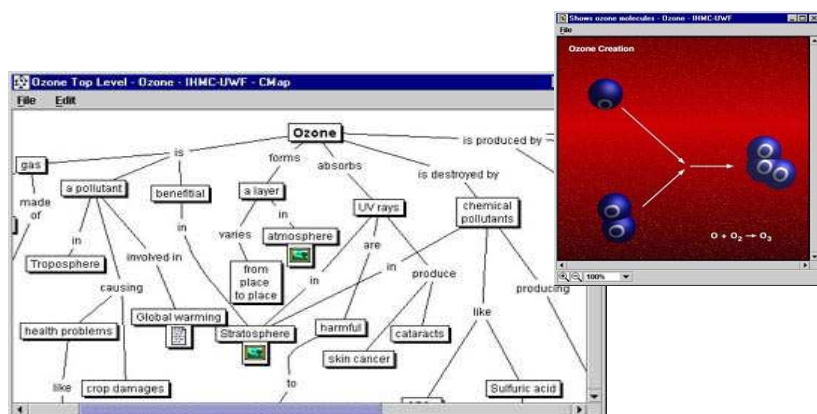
Ozone Top Level - Ozone - IHMC-UWF - CMap

File Edit

Ozone

is

forms

absorbs

is destroyed by

is produced by

gas

made of

a pollutant

benefitial

a layer

in

varies

atmosphere

UV rays

are

chemical pollutants

in

in

Troposphere

involved in

causing

in

from place to place

in

produce

producing

health problems

Global warming

Stratosphere

harmful

cataracts

like

skin cancer

like

crop damages

to

Sulfuric acid

Shows ozone molecules - Ozone - IHMC-UWF

File

Ozone Creation

$O + O_2 \rightarrow O_3$

100%